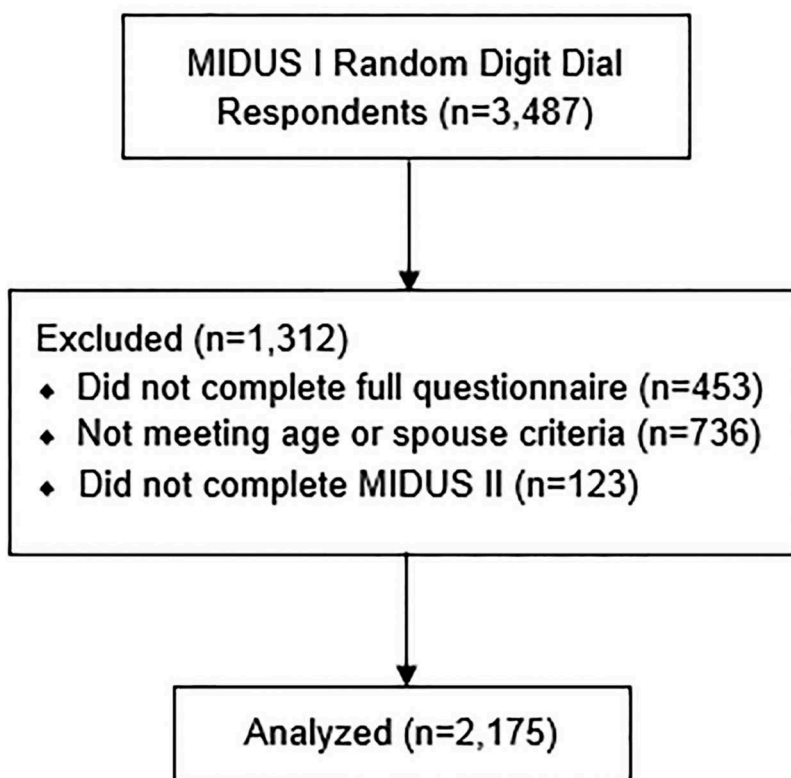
MIDUS I Random Digit Dial Respondents (n=3,487)

Excluded (n=1,312)
- Did not complete full questionnaire (n=453)
- Not meeting age or spouse criteria (n=736)
- Did not complete MIDUS II (n=123)

Analyzed (n=2,175)